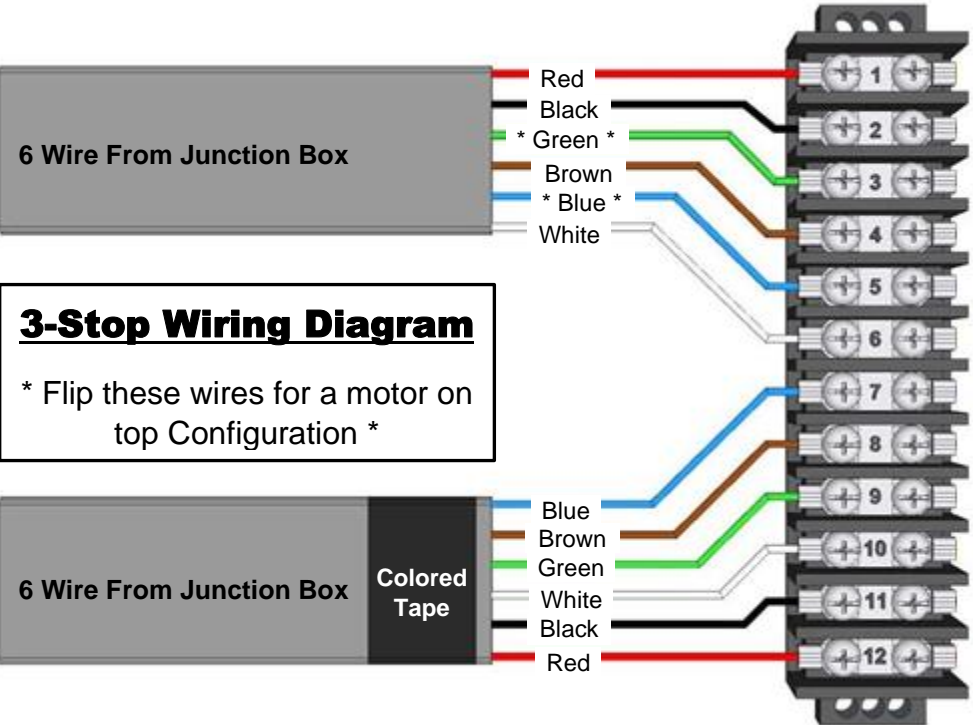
6 Wire From Junction Box

Red
Black
* Green *
Brown
* Blue *
White

3-Stop Wiring Diagram

* Flip these wires for a motor on top Configuration *

6 Wire From Junction Box

Colored Tape

Blue
Brown
Green
White
Black
Red

1
2
3
4
5
6
7
8
9
10
11
12